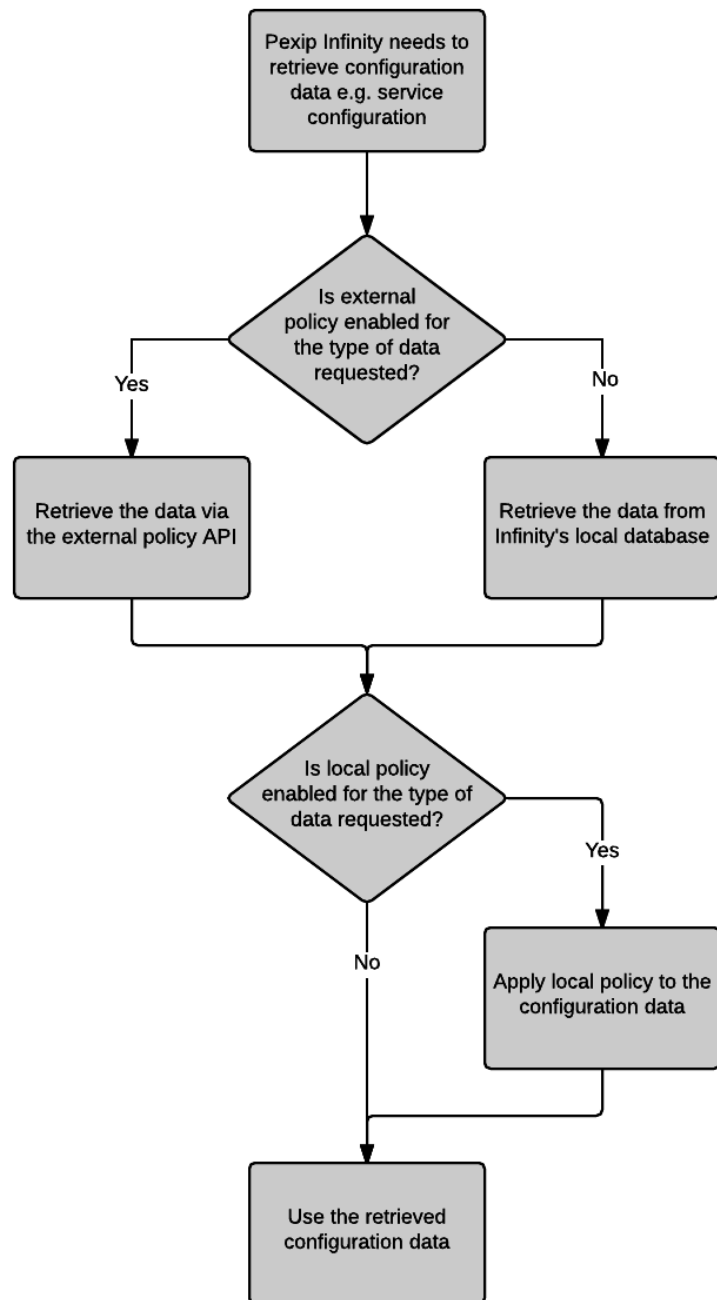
Pexip Infinity needs to retrieve configuration data e.g. service configuration

Is external policy enabled for the type of data requested?

Yes

No

Retrieve the data via the external policy API

Retrieve the data from Infinity's local database

Is local policy enabled for the type of data requested?

Yes

No

Apply local policy to the configuration data

Use the retrieved configuration data